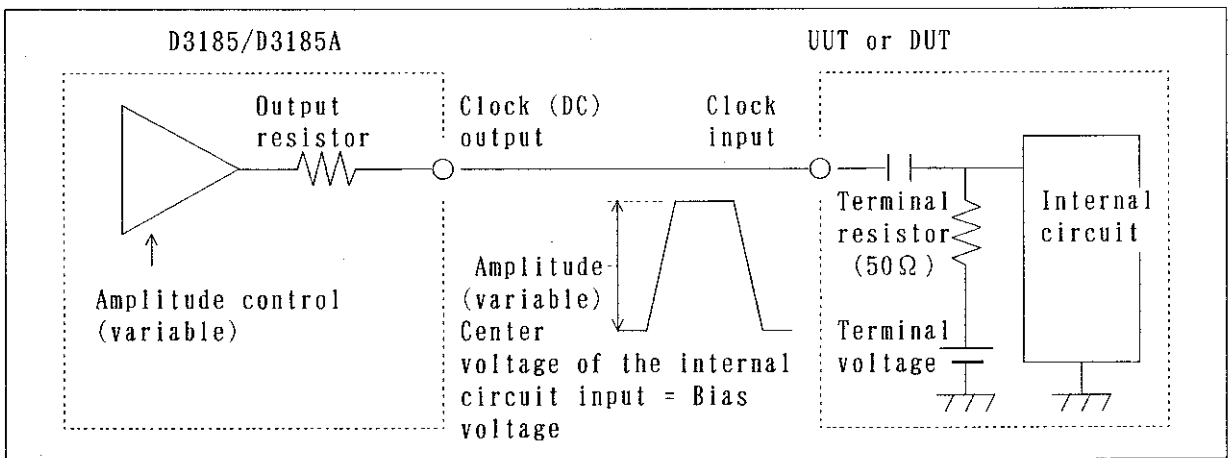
D3185/D3185A

UUT or DUT

Output resistor

Clock (DC) output

Clock input

Terminal resistor (50Ω)

Internal circuit

Amplitude (variable)

Amplitude control (variable)

Center voltage of the internal circuit input = Bias voltage

Terminal voltage